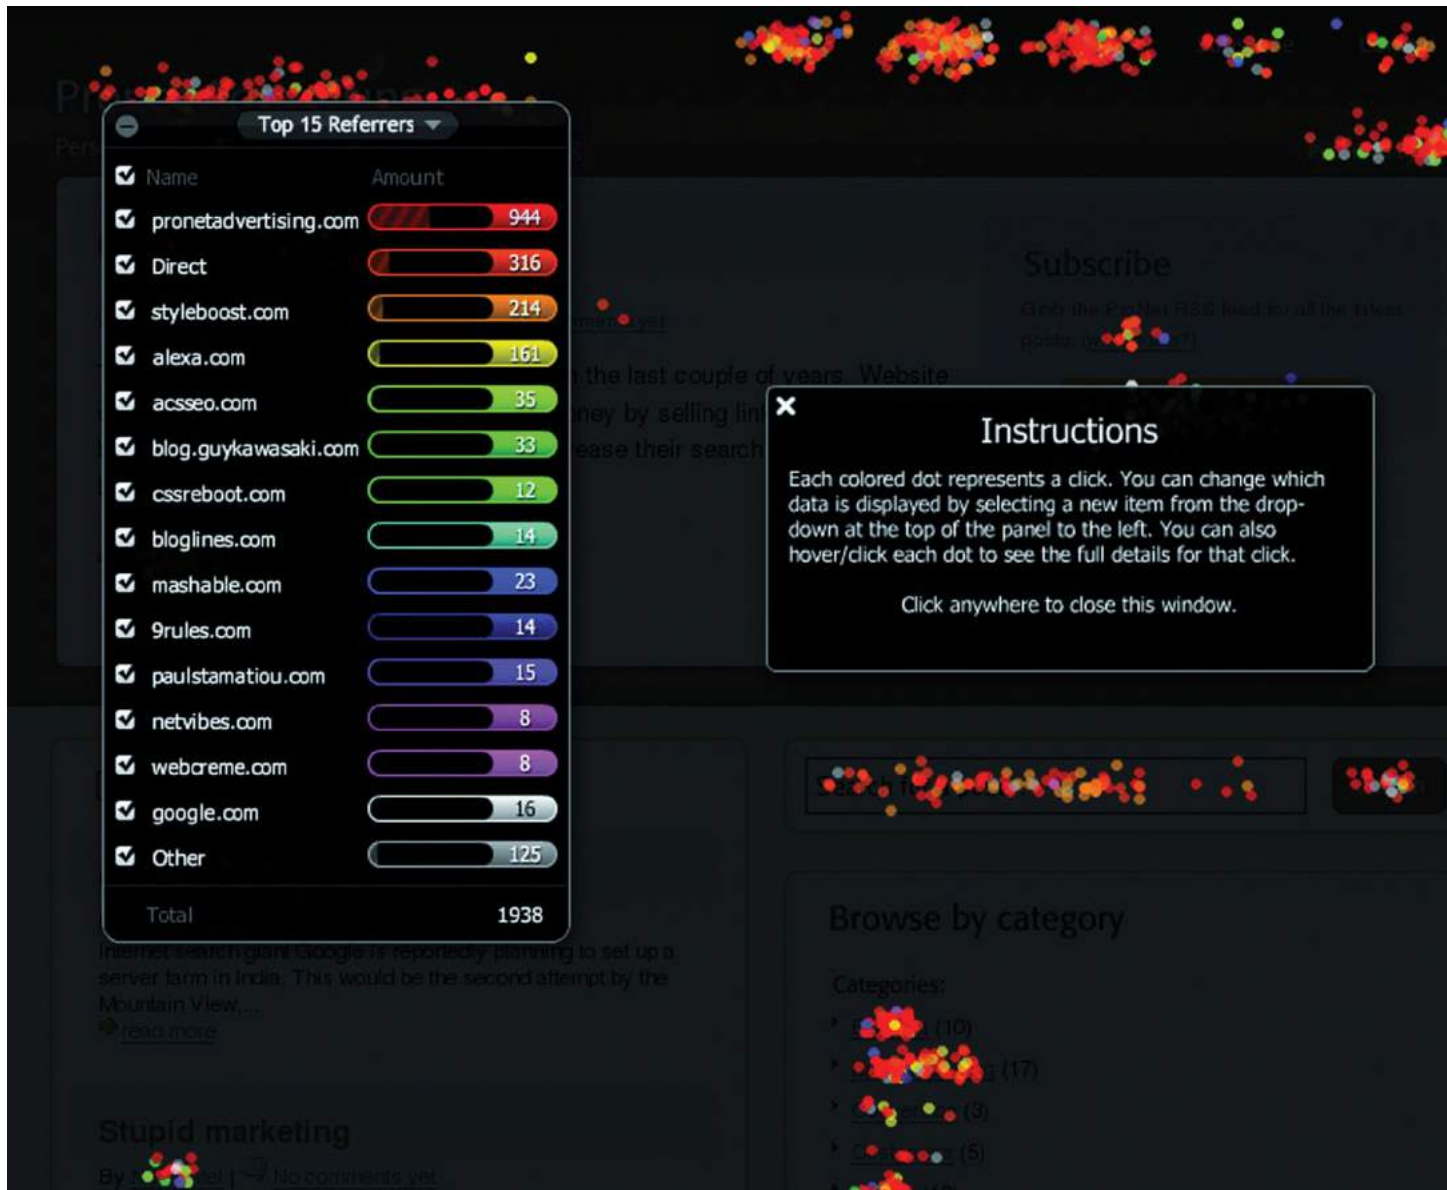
Top 15 Referrers

| Name | Amount |
|---|---|
| pronetadvertising.com | 944 |
| Direct | 316 |
| styleboost.com | 214 |
| alexa.com | 161 |
| acsseo.com | 35 |
| blog.guykawasaki.com | 33 |
| cssreboot.com | 12 |
| bloglines.com | 14 |
| mashable.com | 23 |
| 9rules.com | 14 |
| paulstamatiou.com | 15 |
| netvibes.com | 8 |
| webcreme.com | 8 |
| google.com | 16 |
| Other | 125 |
| Total | 1938 |

Subscribe

Grab the Partial RSS feed for all the latest posts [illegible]

the last couple of years. Website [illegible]ney by selling lin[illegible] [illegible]ease their search

Instructions

Each colored dot represents a click. You can change which data is displayed by selecting a new item from the dropdown at the top of the panel to the left. You can also hover/click each dot to see the full details for that click.

Click anywhere to close this window.

Internet search giant Google is reportedly planning to set up a server farm in India. This would be the second attempt by the Mountain View...

read more

Stupid marketing

By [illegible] | No comments yet

Browse by category

Categories:

(10)

(17)

(3)

(5)